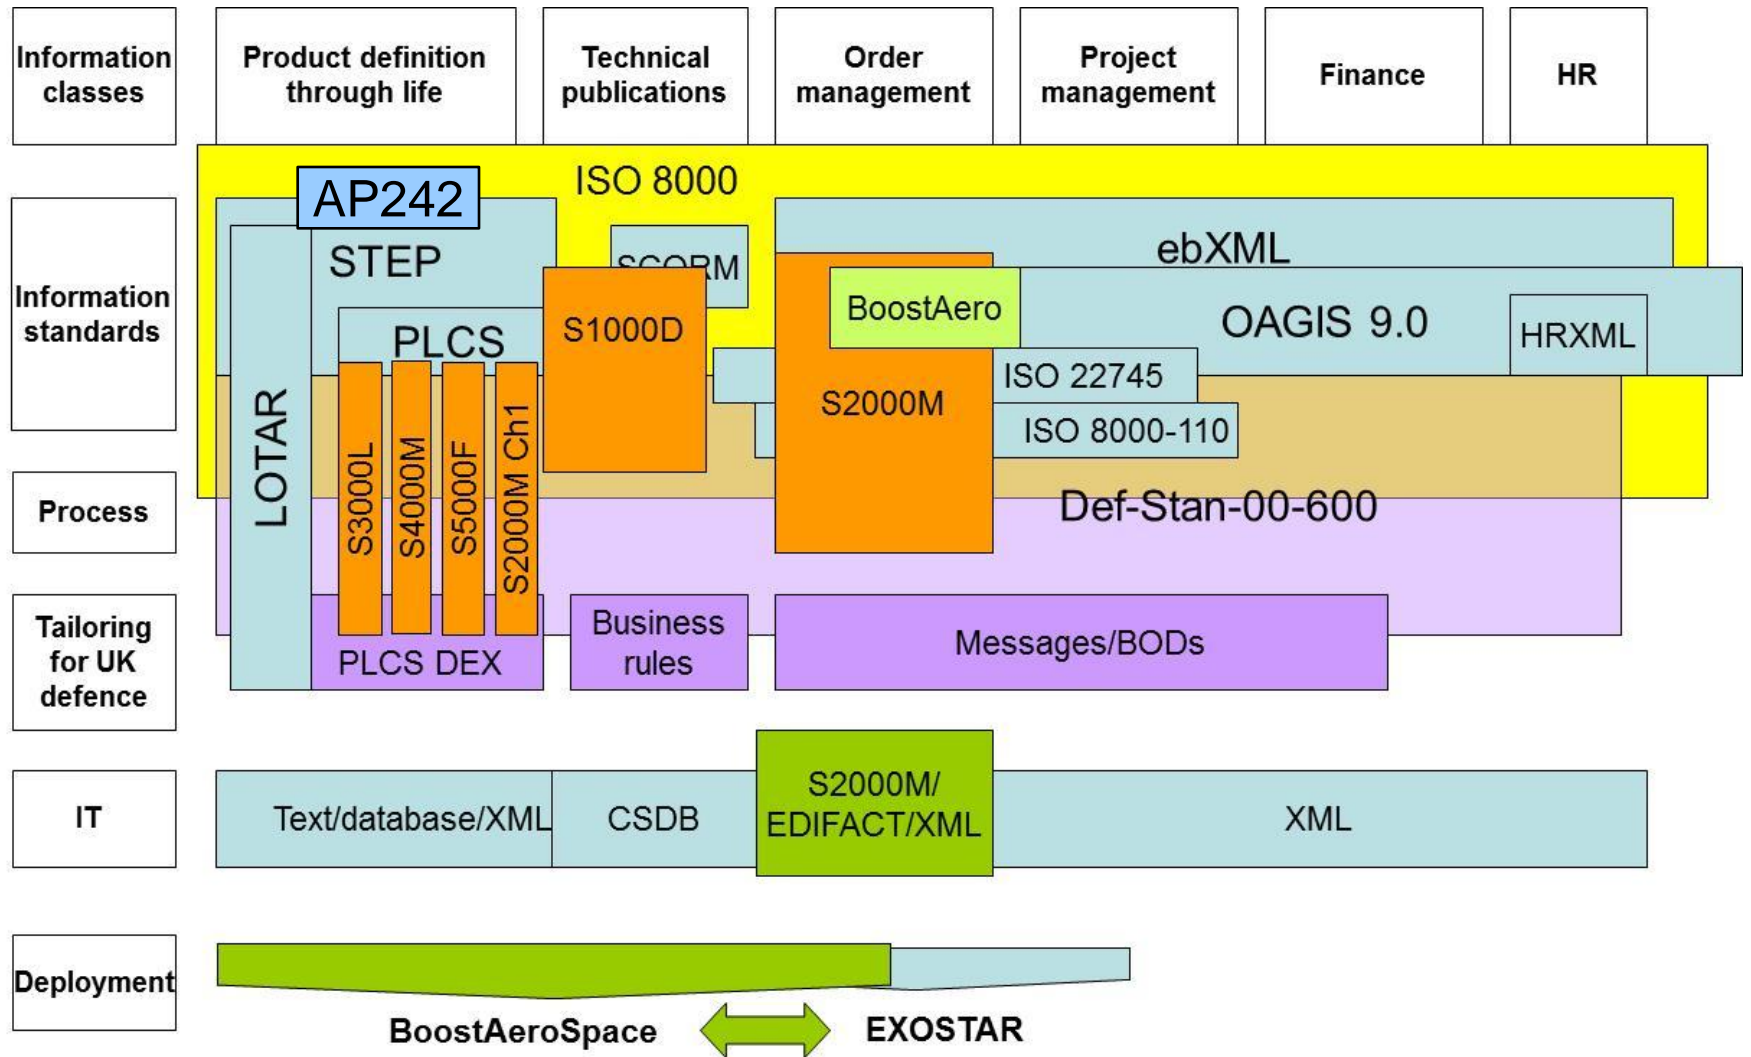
Information classes

Product definition through life

Technical publications

Order management

Project management

Finance

HR

ISO 8000

AP242

STEP

SCORM

ebXML

Information standards

S1000D

BoostAero

OAGIS 9.0

HRXML

PLCS

ISO 22745

S2000M

LOTAR

S3000L

S4000M

S5000F

S2000M Ch1

ISO 8000-110

Process

Def-Stan-00-600

Tailoring for UK defence

PLCS DEX

Business rules

Messages/BODs

IT

Text/database/XML

CSDB

S2000M/ EDIFACT/XML

XML

Deployment

BoostAeroSpace

EXOSTAR